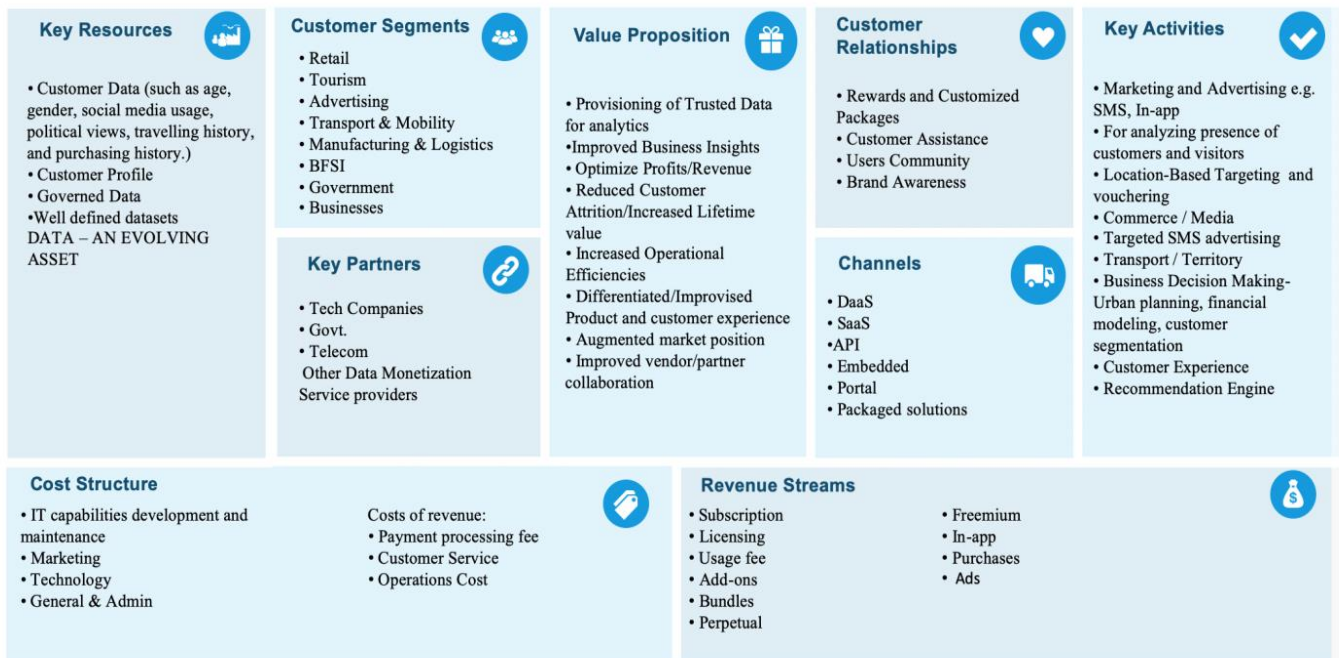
Key Resources

• Customer Data (such as age, gender, social media usage, political views, travelling history, and purchasing history.)
• Customer Profile
• Governed Data
•Well defined datasets
DATA – AN EVOLVING ASSET

Customer Segments

• Retail
• Tourism
• Advertising
• Transport & Mobility
• Manufacturing & Logistics
• BFSI
• Government
• Businesses

Key Partners

• Tech Companies
• Govt.
• Telecom
Other Data Monetization Service providers

Value Proposition

• Provisioning of Trusted Data for analytics
•Improved Business Insights
• Optimize Profits/Revenue
• Reduced Customer Attrition/Increased Lifetime value
• Increased Operational Efficiencies
• Differentiated/Improvised Product and customer experience
• Augmented market position
• Improved vendor/partner collaboration

Customer Relationships

• Rewards and Customized Packages
• Customer Assistance
• Users Community
• Brand Awareness

Channels

• DaaS
• SaaS
•API
• Embedded
• Portal
• Packaged solutions

Key Activities

• Marketing and Advertising e.g. SMS, In-app
• For analyzing presence of customers and visitors
• Location-Based Targeting and vouchering
• Commerce / Media
• Targeted SMS advertising
• Transport / Territory
• Business Decision Making- Urban planning, financial modeling, customer segmentation
• Customer Experience
• Recommendation Engine

Cost Structure

• IT capabilities development and maintenance
• Marketing
• Technology
• General & Admin

Costs of revenue:
• Payment processing fee
• Customer Service
• Operations Cost

Revenue Streams

• Subscription
• Licensing
• Usage fee
• Add-ons
• Bundles
• Perpetual

• Freemium
• In-app
• Purchases
• Ads